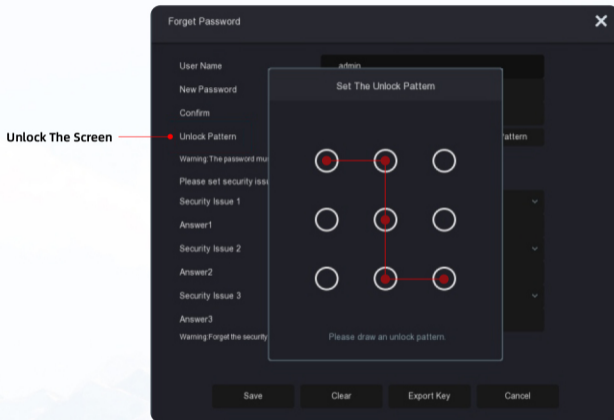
Forget Password

User Name
admin
New Password
Confirm
Unlock The Screen
Unlock Pattern
attern
Warning:The password mu
Please set security issu
Security Issue 1
Answer1
Security Issue 2
Answer2
Security Issue 3
Answer3
Warning:Forget the security

Set The Unlock Pattern

Please draw an unlock pattern.

Save
Clear
Export Key
Cancel